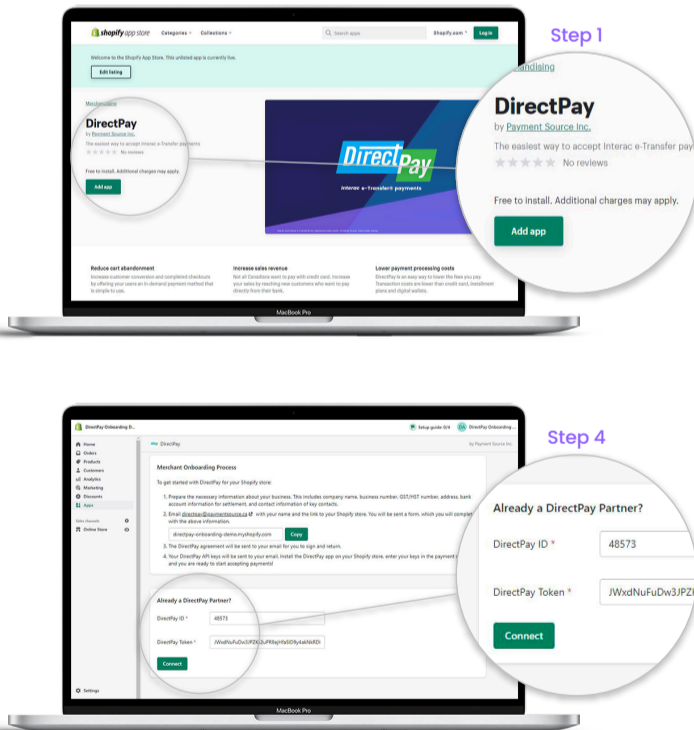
shopify app store Categories Collections Search apps Shopify.com Log in

Welcome to the Shopify App Store. This unlisted app is currently live.

Edit listing

Merchandising

DirectPay

by Payment Source Inc.

The easiest way to accept Interac e-Transfer payments

No reviews

Free to install. Additional charges may apply.

Add app

DirectPay

Interac e-Transfer payments

Reduce cart abandonment

Increase customer conversion and completed checkouts by offering your users an in-demand payment method that is simple to use.

Increase sales revenue

Not all Canadians want to pay with credit card. Increase your sales by reaching new customers who want to pay directly from their bank.

Lower payment processing costs

DirectPay is an easy way to lower the fees you pay. Transaction costs are lower than credit card, installment plans and digital wallets.

MacBook Pro

Step 1

Merchandising

DirectPay

by Payment Source Inc.

The easiest way to accept Interac e-Transfer pay

No reviews

Free to install. Additional charges may apply.

Add app

DirectPay Onboarding D...

Setup guide 0/4

DirectPay Onboarding ...

Home
Orders
Products
Customers
Analytics
Marketing
Discounts
Apps

Sales channels
Online Store

Settings

DirectPay

by Payment Source Inc.

Merchant Onboarding Process

To get started with DirectPay for your Shopify store:

1. Prepare the necessary information about your business. This includes company name, business number, GST/HST number, address, bank account information for settlement, and contact information of key contacts.

2. Email directpay@paymentsource.ca with your name and the link to your Shopify store. You will be sent a form, which you will complete with the above information.

directpay-onboarding-demo.myshopify.com Copy

3. The DirectPay agreement will be sent to your email for you to sign and return.

4. Your DirectPay API keys will be sent to your email. Install the DirectPay app on your Shopify store, enter your keys in the payment section and you are ready to start accepting payments!

Already a DirectPay Partner?

DirectPay ID * 48573

DirectPay Token * JWxdNuFuDw3JPZK2uPR6gHb0D9y4aNkRDl

Connect

MacBook Pro

Step 4

Already a DirectPay Partner?

DirectPay ID * 48573

DirectPay Token * JWxdNuFuDw3JPZK

Connect